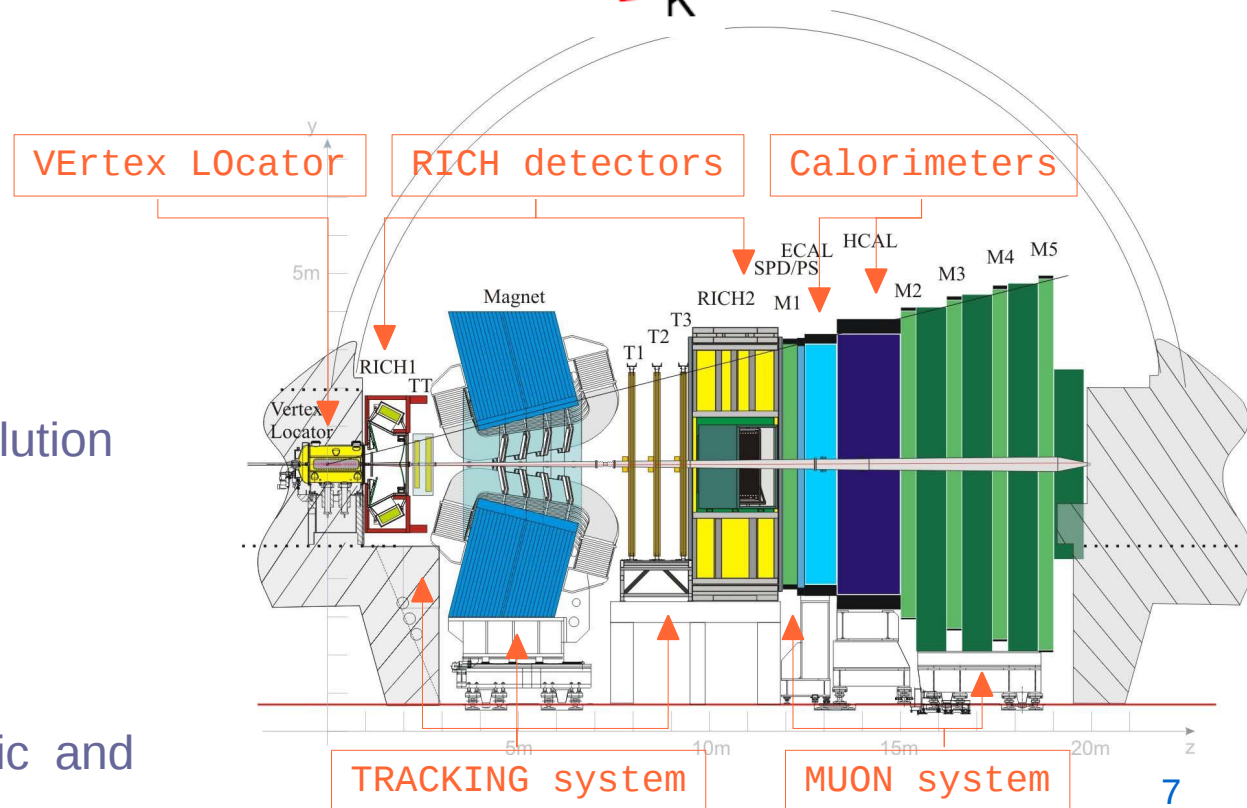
K

VErtex LOcator

RICH detectors

Calorimeters

y

5m

ECAL
SPD/PS

HCAL

M4 M5

M3

M2

M1

RICH2

Magnet

T3
T2
T1

RICH1
TT

Vertex
Locator

lution

ic and

5m

10m

15m

20m

z

TRACKING system

MUON system

7